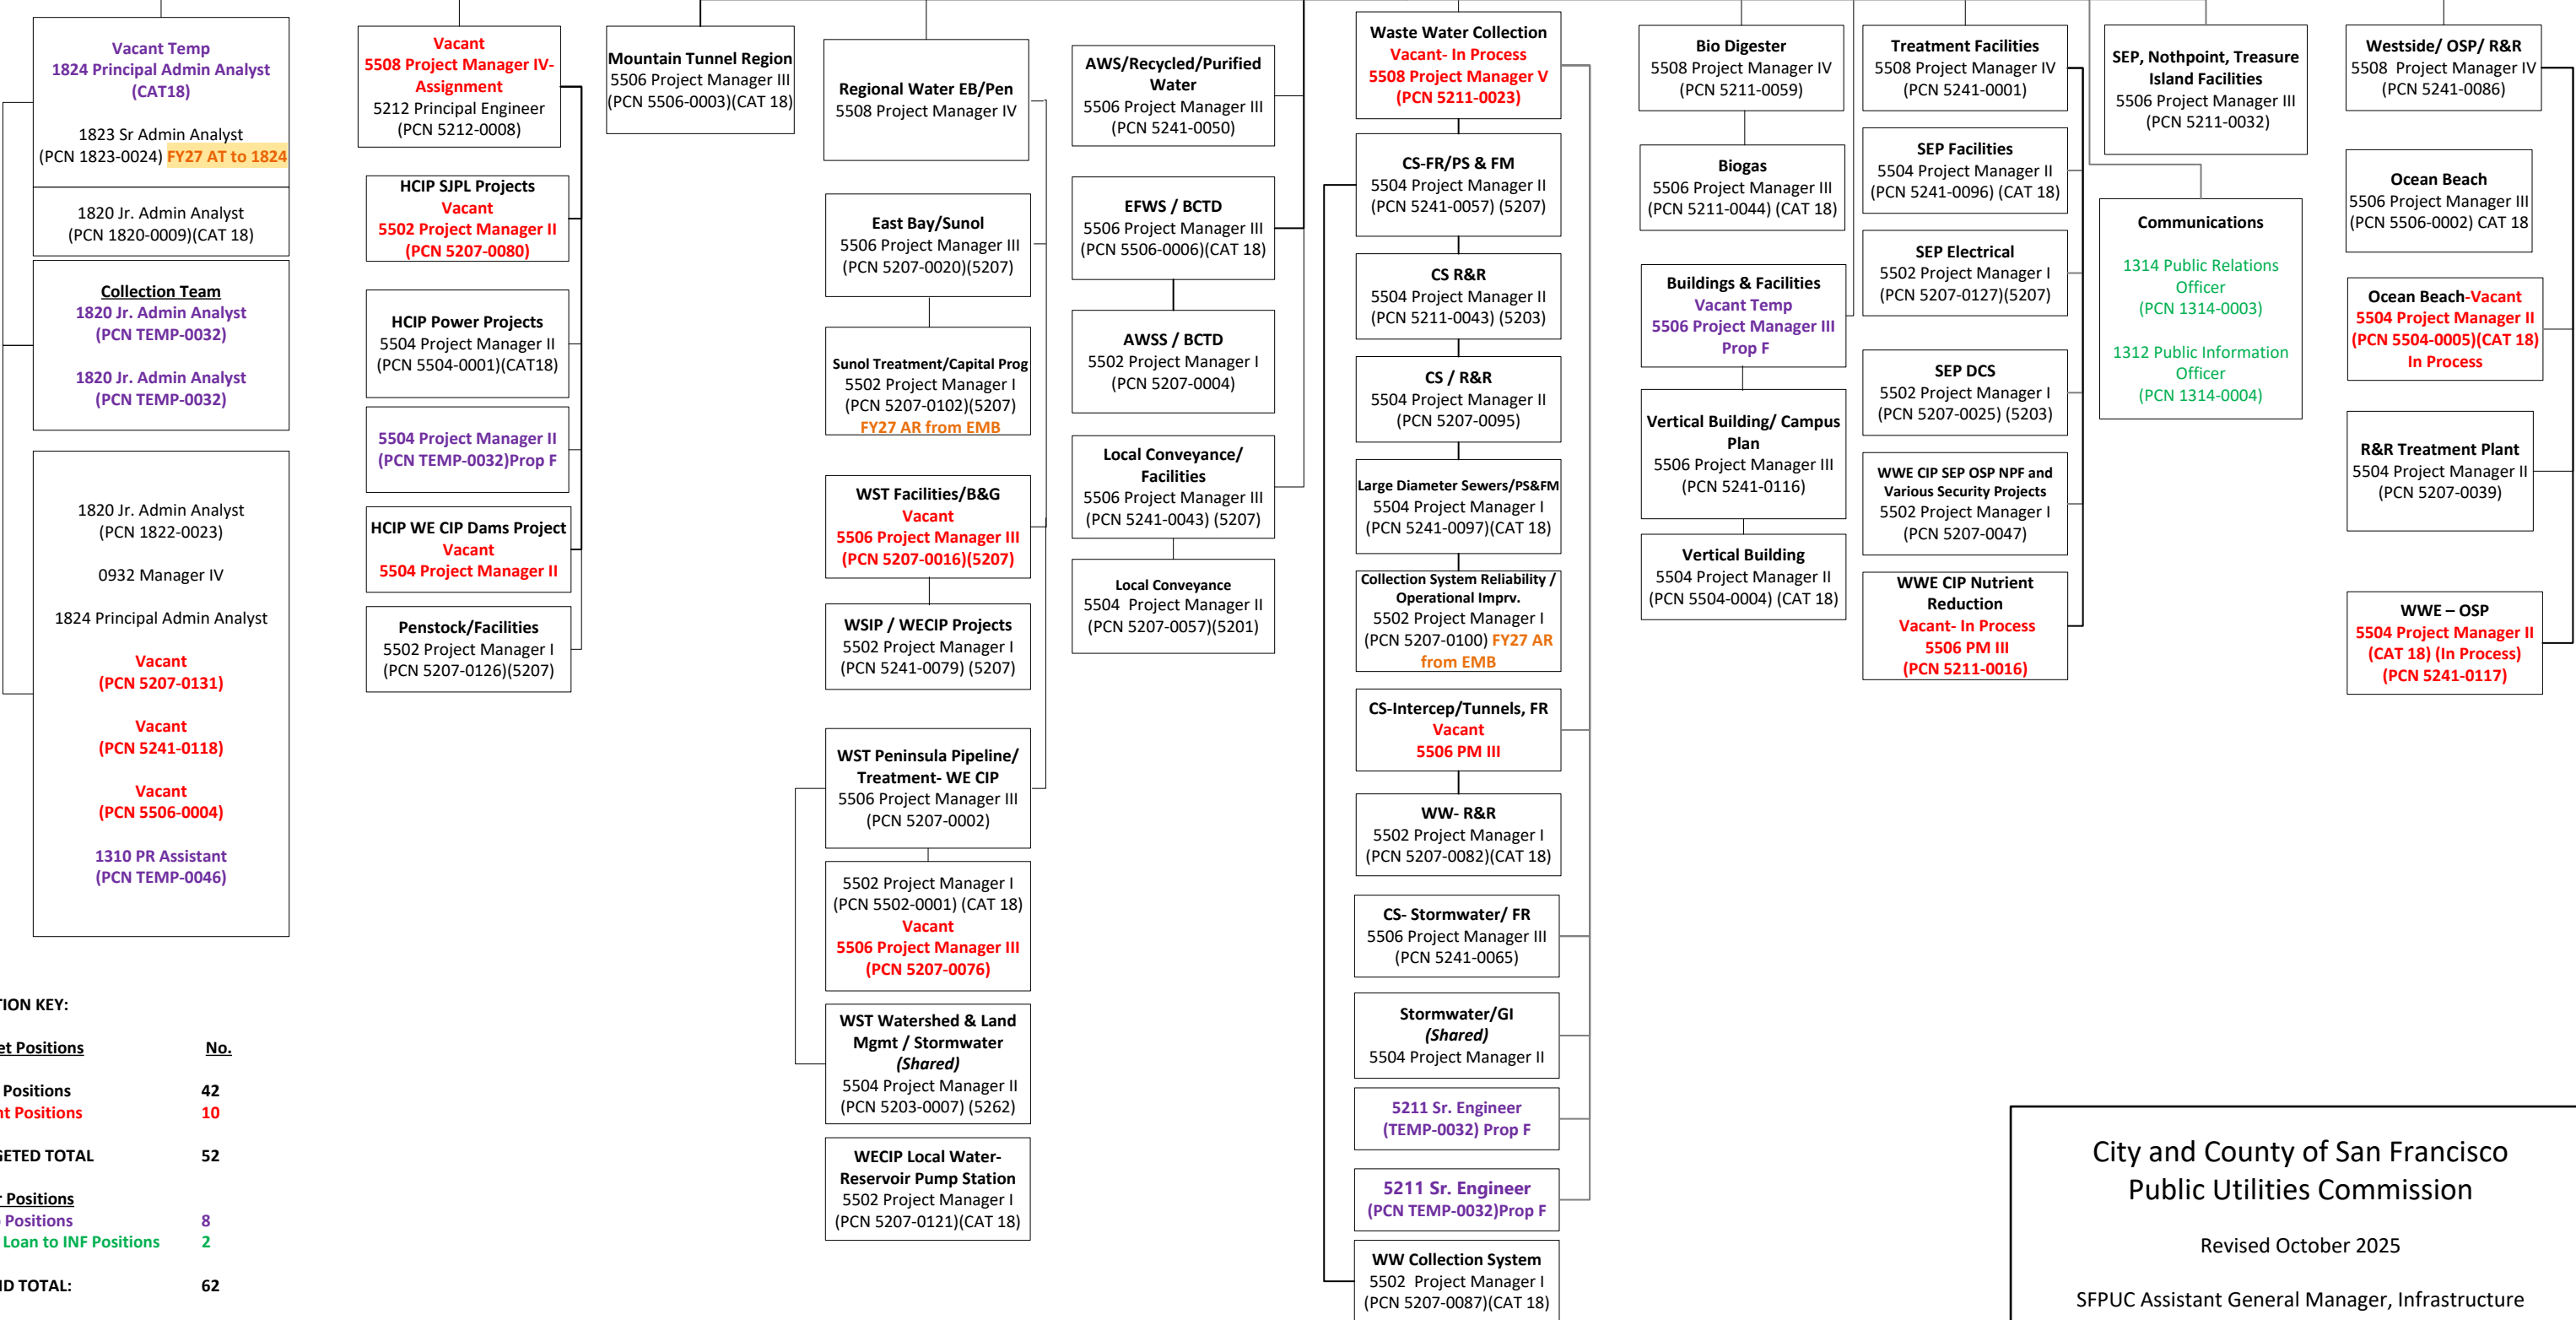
Vacant Temp
1824 Principal Admin Analyst
(CAT18)

1823 Sr Admin Analyst
(PCN 1823-0024) FY27 AT to 1824

1820 Jr. Admin Analyst
(PCN 1820-0009)(CAT 18)

Collection Team
1820 Jr. Admin Analyst
(PCN TEMP-0032)

1820 Jr. Admin Analyst
(PCN TEMP-0032)

1820 Jr. Admin Analyst
(PCN 1822-0023)

0932 Manager IV

1824 Principal Admin Analyst

Vacant
(PCN 5207-0131)

Vacant
(PCN 5241-0118)

Vacant
(PCN 5506-0004)

1310 PR Assistant
(PCN TEMP-0046)

Vacant
5508 Project Manager IV-Assignment
5212 Principal Engineer
(PCN 5212-0008)

HCIP SJPL Projects
Vacant
5502 Project Manager II
(PCN 5207-0080)

HCIP Power Projects
5504 Project Manager II
(PCN 5504-0001)(CAT18)

5504 Project Manager II
(PCN TEMP-0032)Prop F

HCIP WE CIP Dams Project
Vacant
5504 Project Manager II

Penstock/Facilities
5502 Project Manager I
(PCN 5207-0126)(5207)

Mountain Tunnel Region
5506 Project Manager III
(PCN 5506-0003)(CAT 18)

Regional Water EB/Pen
5508 Project Manager IV

East Bay/Sunol
5506 Project Manager III
(PCN 5207-0020)(5207)

Sunol Treatment/Capital Prog
5502 Project Manager I
(PCN 5207-0102)(5207)
FY27 AR from EMB

WST Facilities/B&G
Vacant
5506 Project Manager III
(PCN 5207-0016)(5207)

WSIP / WECIP Projects
5502 Project Manager I
(PCN 5241-0079) (5207)

WST Peninsula Pipeline/ Treatment- WE CIP
5506 Project Manager III
(PCN 5207-0002)

5502 Project Manager I
(PCN 5502-0001) (CAT 18)
Vacant
5506 Project Manager III
(PCN 5207-0076)

WST Watershed & Land Mgmt / Stormwater
(Shared)
5504 Project Manager II
(PCN 5203-0007) (5262)

WECIP Local Water-Reservoir Pump Station
5502 Project Manager I
(PCN 5207-0121)(CAT 18)

AWS/Recycled/Purified Water
5506 Project Manager III
(PCN 5241-0050)

EFWS / BCTD
5506 Project Manager III
(PCN 5506-0006)(CAT 18)

AWSS / BCTD
5502 Project Manager I
(PCN 5207-0004)

Local Conveyance/ Facilities
5506 Project Manager III
(PCN 5241-0043) (5207)

Local Conveyance
5504 Project Manager II
(PCN 5207-0057)(5201)

Waste Water Collection
Vacant- In Process
5508 Project Manager V
(PCN 5211-0023)

CS-FR/PS & FM
5504 Project Manager II
(PCN 5241-0057) (5207)

CS R&R
5504 Project Manager II
(PCN 5211-0043) (5203)

CS / R&R
5504 Project Manager II
(PCN 5207-0095)

Large Diameter Sewers/PS&FM
5504 Project Manager I
(PCN 5241-0097)(CAT 18)

Collection System Reliability / Operational Imprv.
5502 Project Manager I
(PCN 5207-0100) FY27 AR from EMB

CS-Intercep/Tunnels, FR
Vacant
5506 PM III

WW- R&R
5502 Project Manager I
(PCN 5207-0082)(CAT 18)

CS- Stormwater/ FR
5506 Project Manager III
(PCN 5241-0065)

Stormwater/GI
(Shared)
5504 Project Manager II

5211 Sr. Engineer
(TEMP-0032) Prop F

5211 Sr. Engineer
(PCN TEMP-0032)Prop F

WW Collection System
5502 Project Manager I
(PCN 5207-0087)(CAT 18)

Bio Digester
5508 Project Manager IV
(PCN 5211-0059)

Biogas
5506 Project Manager III
(PCN 5211-0044) (CAT 18)

Buildings & Facilities
Vacant Temp
5506 Project Manager III
Prop F

Vertical Building/ Campus Plan
5506 Project Manager III
(PCN 5241-0116)

Vertical Building
5504 Project Manager II
(PCN 5504-0004) (CAT 18)

Treatment Facilities
5508 Project Manager IV
(PCN 5241-0001)

SEP Facilities
5504 Project Manager II
(PCN 5241-0096) (CAT 18)

SEP Electrical
5502 Project Manager I
(PCN 5207-0127)(5207)

SEP DCS
5502 Project Manager I
(PCN 5207-0025) (5203)

WWE CIP SEP OSP NPF and Various Security Projects
5502 Project Manager I
(PCN 5207-0047)

WWE CIP Nutrient Reduction
Vacant- In Process
5506 PM III
(PCN 5211-0016)

SEP, Nothpoint, Treasure Island Facilities
5506 Project Manager III
(PCN 5211-0032)

Communications
1314 Public Relations Officer
(PCN 1314-0003)

1312 Public Information Officer
(PCN 1314-0004)

Westside/ OSP/ R&R
5508 Project Manager IV
(PCN 5241-0086)

Ocean Beach
5506 Project Manager III
(PCN 5506-0002) CAT 18

Ocean Beach-Vacant
5504 Project Manager II
(PCN 5504-0005)(CAT 18)
In Process

R&R Treatment Plant
5504 Project Manager II
(PCN 5207-0039)

WWE – OSP
5504 Project Manager II
(CAT 18) (In Process)
(PCN 5241-0117)

TION KEY:

et Positions No.

Positions 42
nt Positions 10

GETED TOTAL 52

r Positions
Positions 8
Loan to INF Positions 2

ID TOTAL: 62

City and County of San Francisco
Public Utilities Commission

Revised October 2025

SFPUC Assistant General Manager, Infrastructure